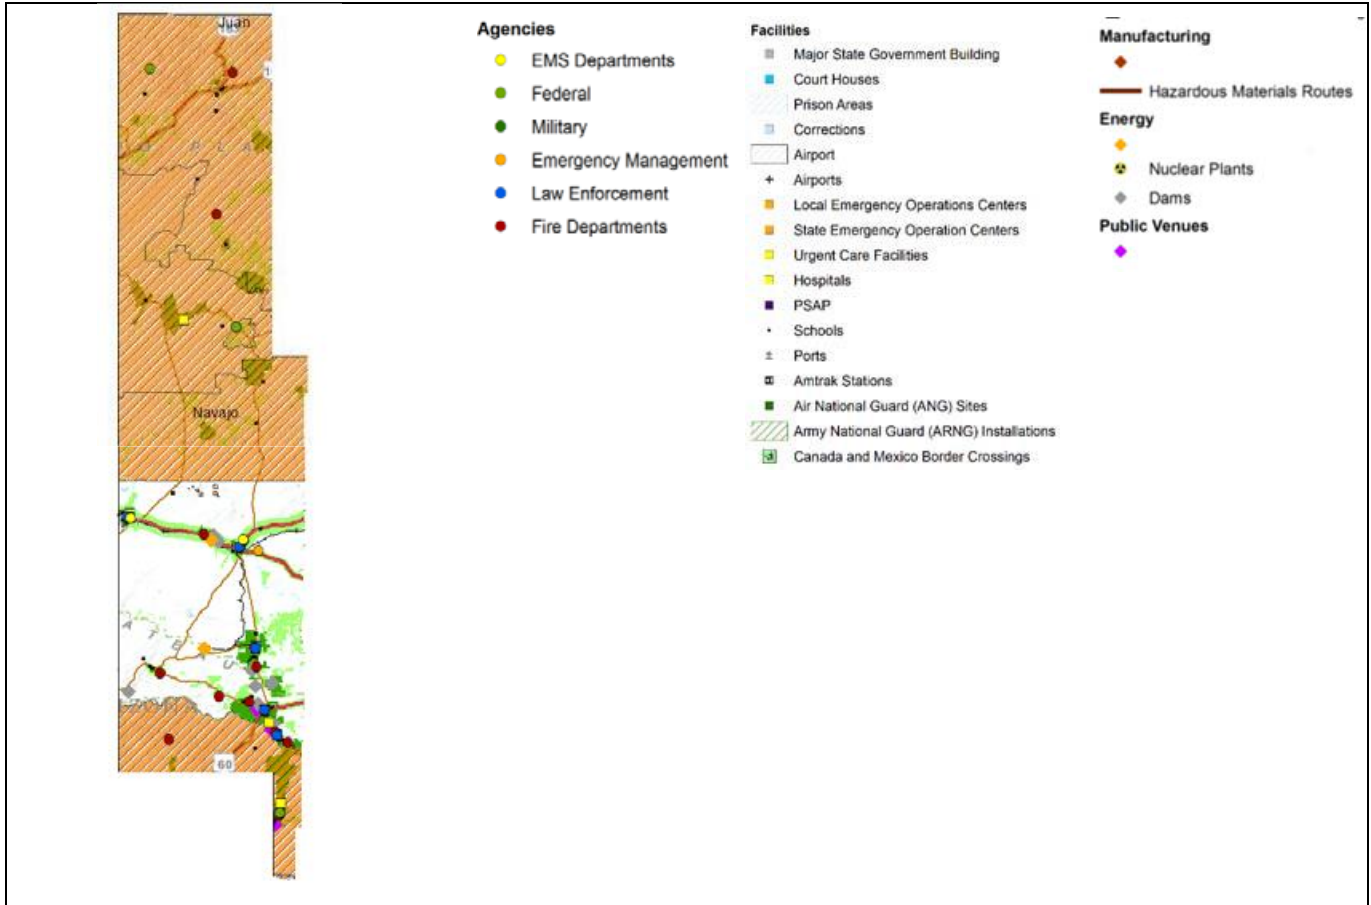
Juan

Navajo

60

Agencies
EMS Departments
Federal
Military
Emergency Management
Law Enforcement
Fire Departments

Facilities
Major State Government Building
Court Houses
Prison Areas
Corrections
Airport
Airports
Local Emergency Operations Centers
State Emergency Operation Centers
Urgent Care Facilities
Hospitals
PSAP
Schools
Ports
Amtrak Stations
Air National Guard (ANG) Sites
Army National Guard (ARNG) Installations
Canada and Mexico Border Crossings

Manufacturing
Hazardous Materials Routes
Energy
Nuclear Plants
Dams
Public Venues